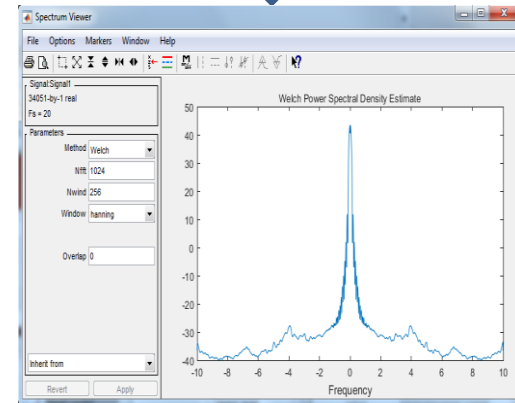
Spectrum Viewer

File Options Markers Window Help

Signal:Signal1
34051-by-1 real
Fs = 20

Parameters
Method Welch
Nfft 1024
Nwind 256
Window hanning
Overlap 0

Inherit from

Revert Apply

Welch Power Spectral Density Estimate

50
40
30
20
10
0
-10
-20
-30
-40

-10 -8 -6 -4 -2 0 2 4 6 8 10

Frequency